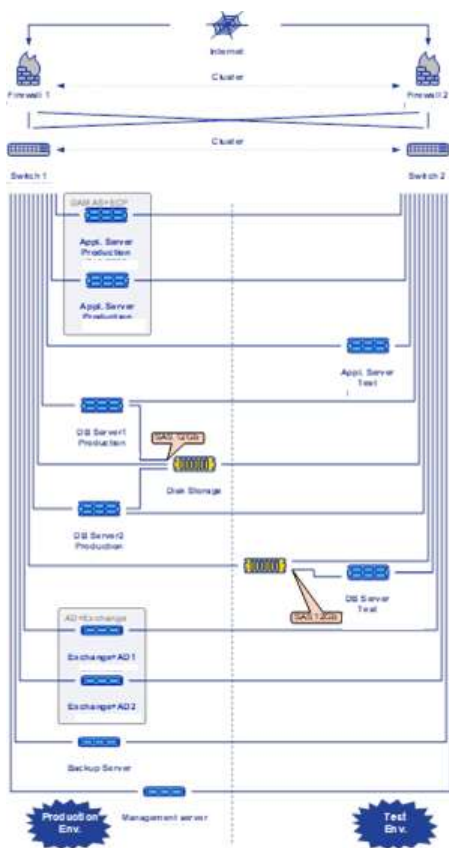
Internet

Firewall 1

Cluster

Firewall 2

Cluster

Switch 1

Switch 2

SAM AS+SCP

Appl. Server Production

Appl. Server Production

Appl. Server Test

DB Server1 Production

SAS 12GB

Disk Storage

DB Server2 Production

DB Server Test

SAS 12GB

AD+Exchange

Exchange+AD1

Exchange+AD2

Backup Server

Management server

Production Env.

Test Env.